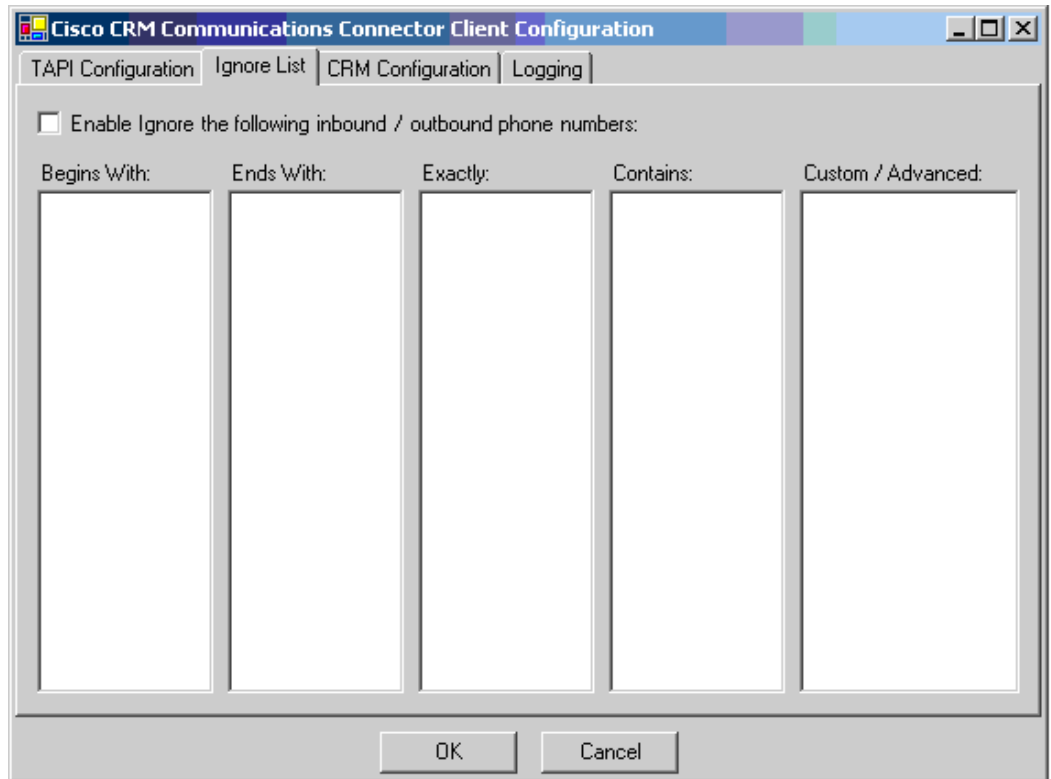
Cisco CRM Communications Connector Client Configuration

TAPI Configuration | Ignore List | CRM Configuration | Logging

Enable Ignore the following inbound / outbound phone numbers:

Begins With: Ends With: Exactly: Contains: Custom / Advanced:

OK Cancel